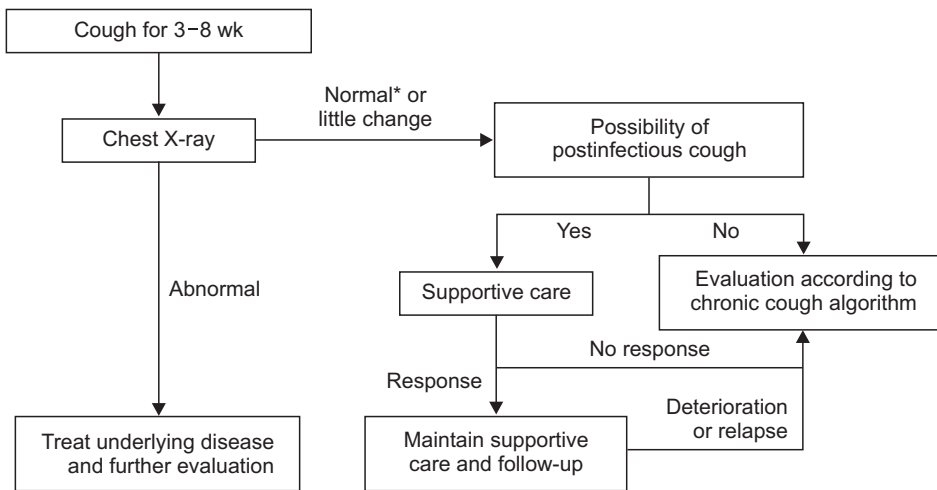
Cough for 3–8 wk

Chest X-ray

Normal* or little change

Possibility of postinfectious cough

Yes

No

Abnormal

Supportive care

Evaluation according to chronic cough algorithm

No response

Response

Deterioration or relapse

Treat underlying disease and further evaluation

Maintain supportive care and follow-up